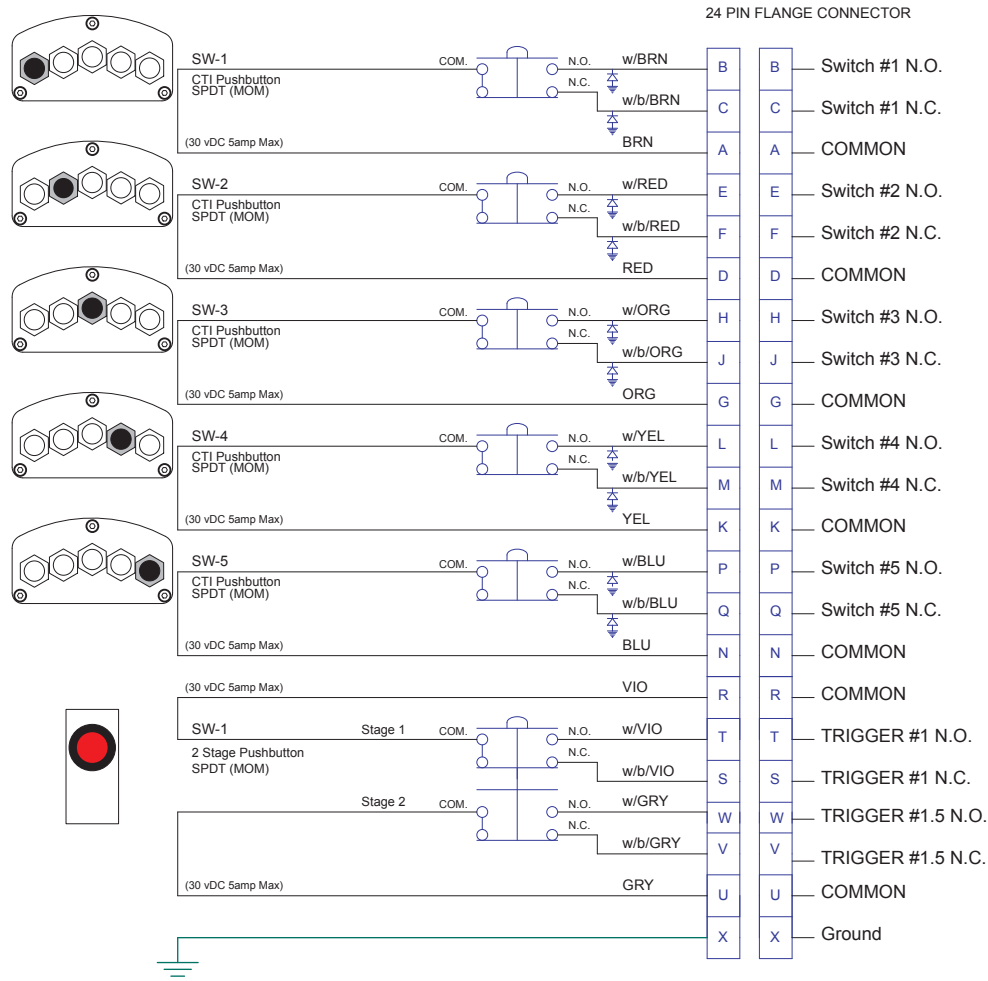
24 PIN FLANGE CONNECTOR

SW-1
CTI Pushbutton
SPDT (MOM)
(30 vDC 5amp Max)
COM.
N.O.
N.C.
w/BRN
w/b/BRN
BRN

SW-2
CTI Pushbutton
SPDT (MOM)
(30 vDC 5amp Max)
COM.
N.O.
N.C.
w/RED
w/b/RED
RED

SW-3
CTI Pushbutton
SPDT (MOM)
(30 vDC 5amp Max)
COM.
N.O.
N.C.
w/ORG
w/b/ORG
ORG

SW-4
CTI Pushbutton
SPDT (MOM)
(30 vDC 5amp Max)
COM.
N.O.
N.C.
w/YEL
w/b/YEL
YEL

SW-5
CTI Pushbutton
SPDT (MOM)
(30 vDC 5amp Max)
COM.
N.O.
N.C.
w/BLU
w/b/BLU
BLU

(30 vDC 5amp Max)
VIO

SW-1
Stage 1
2 Stage Pushbutton
SPDT (MOM)
COM.
N.O.
N.C.
w/VIO
w/b/VIO
Stage 2
COM.
N.O.
N.C.
w/GRY
w/b/GRY
(30 vDC 5amp Max)
GRY

| | | |
|---|---|---|
| B | B | Switch #1 N.O. |
| C | C | Switch #1 N.C. |
| A | A | COMMON |
| E | E | Switch #2 N.O. |
| F | F | Switch #2 N.C. |
| D | D | COMMON |
| H | H | Switch #3 N.O. |
| J | J | Switch #3 N.C. |
| G | G | COMMON |
| L | L | Switch #4 N.O. |
| M | M | Switch #4 N.C. |
| K | K | COMMON |
| P | P | Switch #5 N.O. |
| Q | Q | Switch #5 N.C. |
| N | N | COMMON |
| R | R | COMMON |
| T | T | TRIGGER #1 N.O. |
| S | S | TRIGGER #1 N.C. |
| W | W | TRIGGER #1.5 N.O. |
| V | V | TRIGGER #1.5 N.C. |
| U | U | COMMON |
| X | X | Ground |